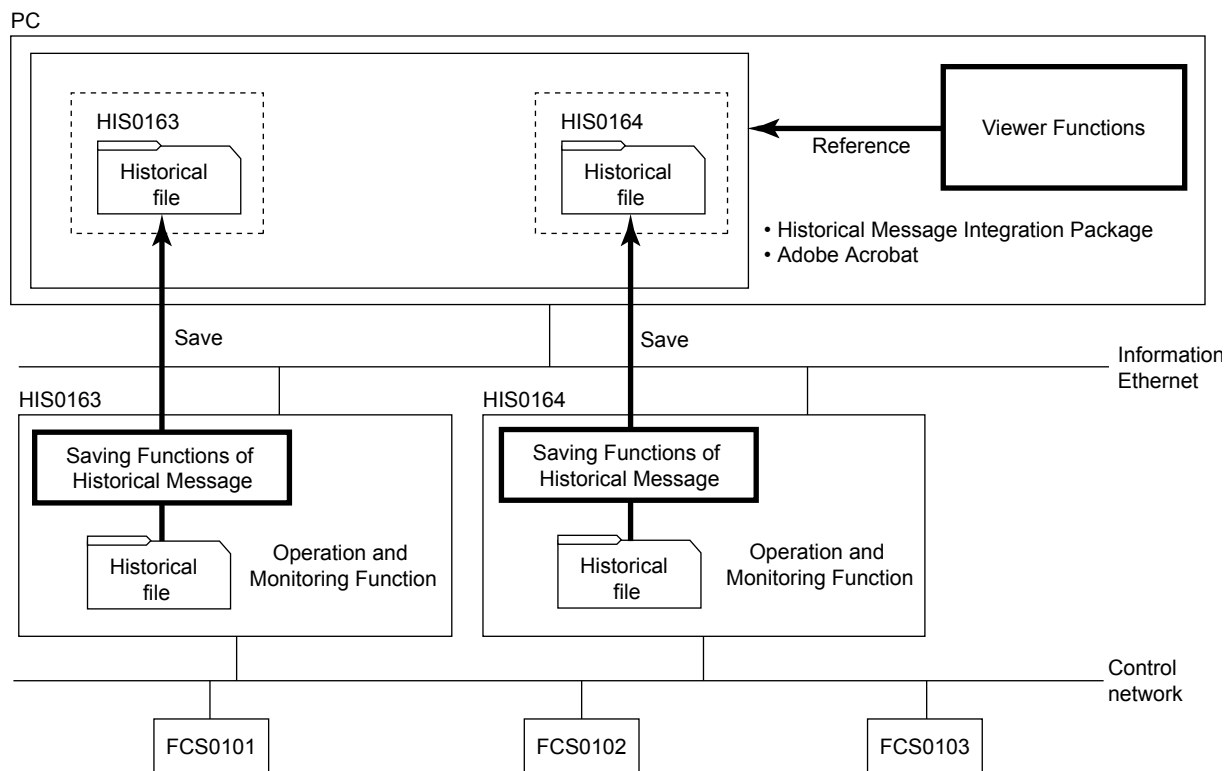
PC

HIS0163

Historical file

HIS0164

Historical file

Reference

Viewer Functions

• Historical Message Integration Package
• Adobe Acrobat

Save

Save

Information Ethernet

HIS0163

Saving Functions of Historical Message

Historical file

Operation and Monitoring Function

HIS0164

Saving Functions of Historical Message

Historical file

Operation and Monitoring Function

Control network

FCS0101

FCS0102

FCS0103